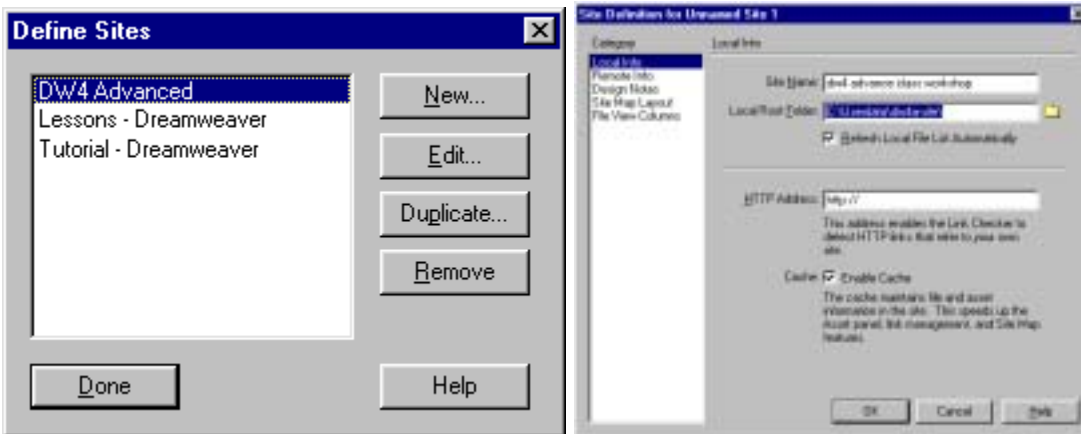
Define Sites

DW4 Advanced
Lessons - Dreamweaver
Tutorial - Dreamweaver

New...
Edit...
Duplicate...
Remove

Done
Help

Site Definition for Unnamed Site 1

Category
Local Info
Remote Info
Design Notes
Site Map Layout
File View Columns

Local Info

Site Name: dw4 advance class workshop
Local Root Folder: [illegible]
Refresh Local File List Automatically

HTTP Address: http://
This address enables the Link Checker to detect HTTP links that refer to your own site.

Cache: Enable Cache
The cache maintains file and asset information in the site. This speeds up the Asset panel, link management, and Site Map features.

OK
Cancel
Help